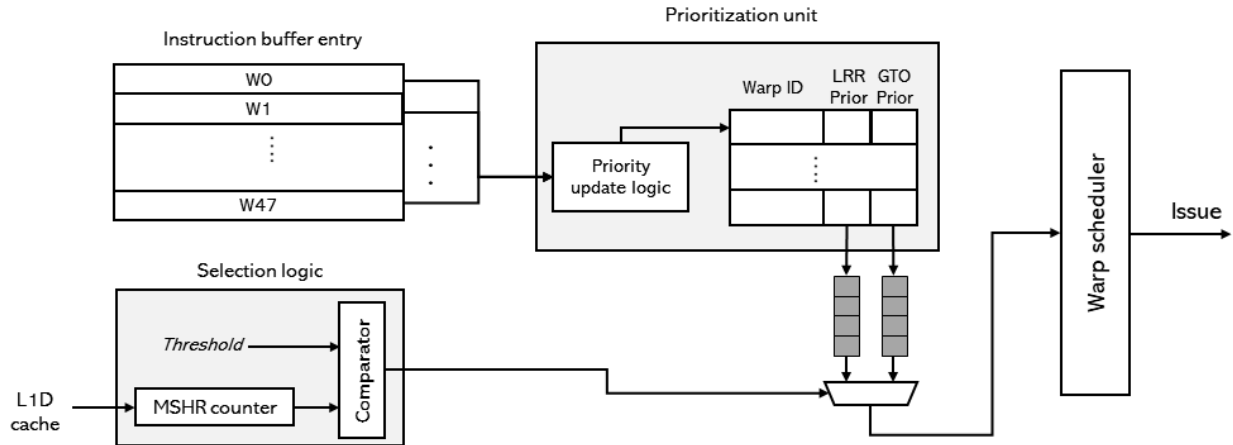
Instruction buffer entry

W0

W1

⋮

W47

Prioritization unit

Priority update logic

Warp ID

LRR Prior

GTO Prior

Warp scheduler

Issue

Selection logic

*Threshold*

Comparator

L1D cache

MSHR counter